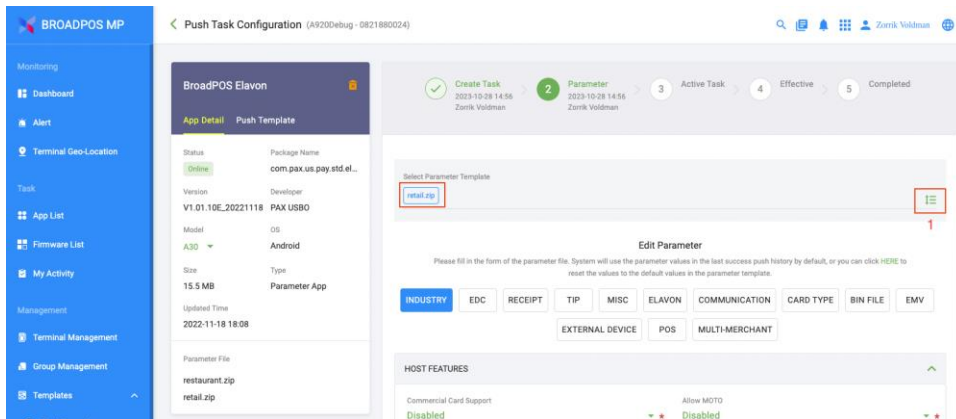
BROADPOS MP

Monitoring
Dashboard
Alert
Terminal Geo-Location

Task
App List
Firmware List
My Activity

Management
Terminal Management
Group Management
Templates

< Push Task Configuration (A920Debug - 0821880024)

Zorrik Voldman

BroadPOS Elavon

App Detail Push Template

Status
Online

Package Name
com.pax.us.pay.std.el...

Version
V1.01.10E_20221118

Developer
PAX USBO

Model
A30

OS
Android

Size
15.5 MB

Type
Parameter App

Updated Time
2022-11-18 18:08

Parameter File
restaurant.zip
retail.zip

Create Task
2023-10-28 14:56
Zorrik Voldman

2 Parameter
2023-10-28 14:56
Zorrik Voldman

3 Active Task

4 Effective

5 Completed

Select Parameter Template
retail.zip

1

Edit Parameter
Please fill in the form of the parameter file. System will use the parameter values in the last success push history by default, or you can click HERE to reset the values to the default values in the parameter template.

INDUSTRY EDC RECEIPT TIP MISC ELAVON COMMUNICATION CARD TYPE BIN FILE EMV
EXTERNAL DEVICE POS MULTI-MERCHANT

HOST FEATURES

Commercial Card Support
Disabled *

Allow MOTO
Disabled *